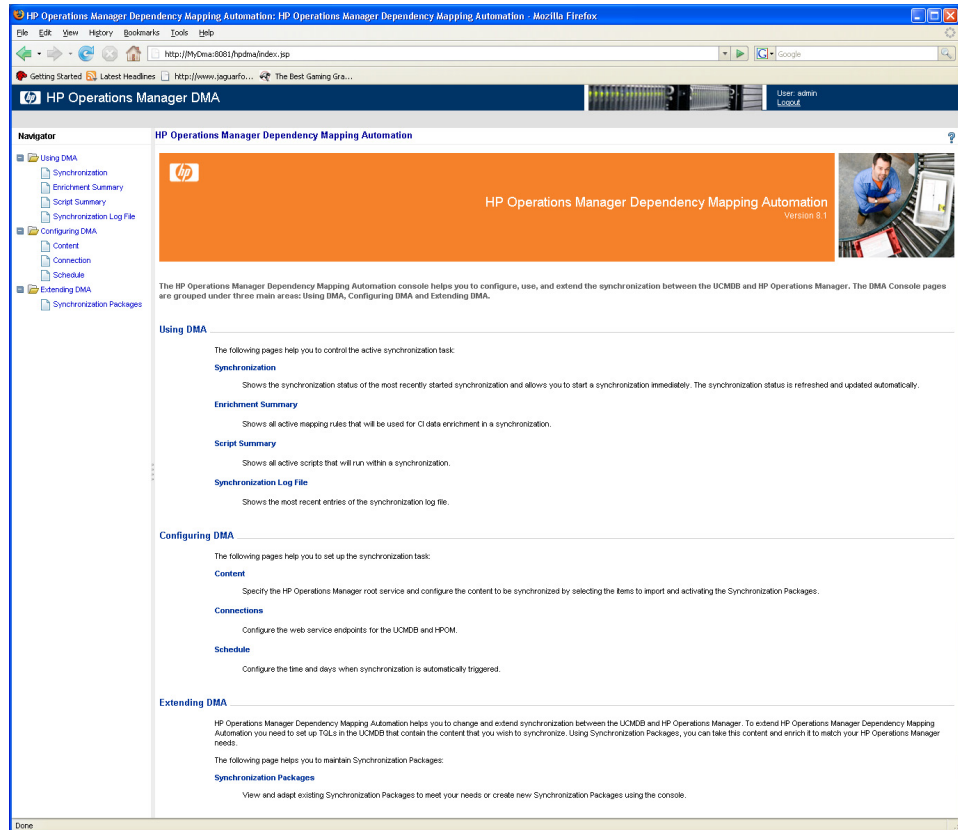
HP Operations Manager Dependency Mapping Automation: HP Operations Manager Dependency Mapping Automation - Mozilla Firefox

File Edit View History Bookmarks Tools Help

http://MyDma:8081/hpdma/index.jsp

Google

Getting Started Latest Headlines http://www.jaguarfo... The Best Gaming Gra...

HP Operations Manager DMA

User: admin
Logout

Navigator

Using DMA
Synchronization
Enrichment Summary
Script Summary
Synchronization Log File
Configuring DMA
Content
Connection
Schedule
Extending DMA
Synchronization Packages

HP Operations Manager Dependency Mapping Automation

?

HP Operations Manager Dependency Mapping Automation
Version 8.1

The HP Operations Manager Dependency Mapping Automation console helps you to configure, use, and extend the synchronization between the UCMDB and HP Operations Manager. The DMA Console pages are grouped under three main areas: Using DMA, Configuring DMA and Extending DMA.

Using DMA

The following pages help you to control the active synchronization task:

Synchronization

Shows the synchronization status of the most recently started synchronization and allows you to start a synchronization immediately. The synchronization status is refreshed and updated automatically.

Enrichment Summary

Shows all active mapping rules that will be used for CI data enrichment in a synchronization.

Script Summary

Shows all active scripts that will run within a synchronization.

Synchronization Log File

Shows the most recent entries of the synchronization log file.

Configuring DMA

The following pages help you to set up the synchronization task:

Content

Specify the HP Operations Manager root service and configure the content to be synchronized by selecting the items to import and activating the Synchronization Packages.

Connections

Configure the web service endpoints for the UCMDB and HPOM.

Schedule

Configure the time and days when synchronization is automatically triggered.

Extending DMA

HP Operations Manager Dependency Mapping Automation helps you to change and extend synchronization between the UCMDB and HP Operations Manager. To extend HP Operations Manager Dependency Mapping Automation you need to set up TQLs in the UCMDB that contain the content that you wish to synchronize. Using Synchronization Packages, you can take this content and enrich it to match your HP Operations Manager needs.

The following page helps you to maintain Synchronization Packages:

Synchronization Packages

View and adapt existing Synchronization Packages to meet your needs or create new Synchronization Packages using the console.

Done